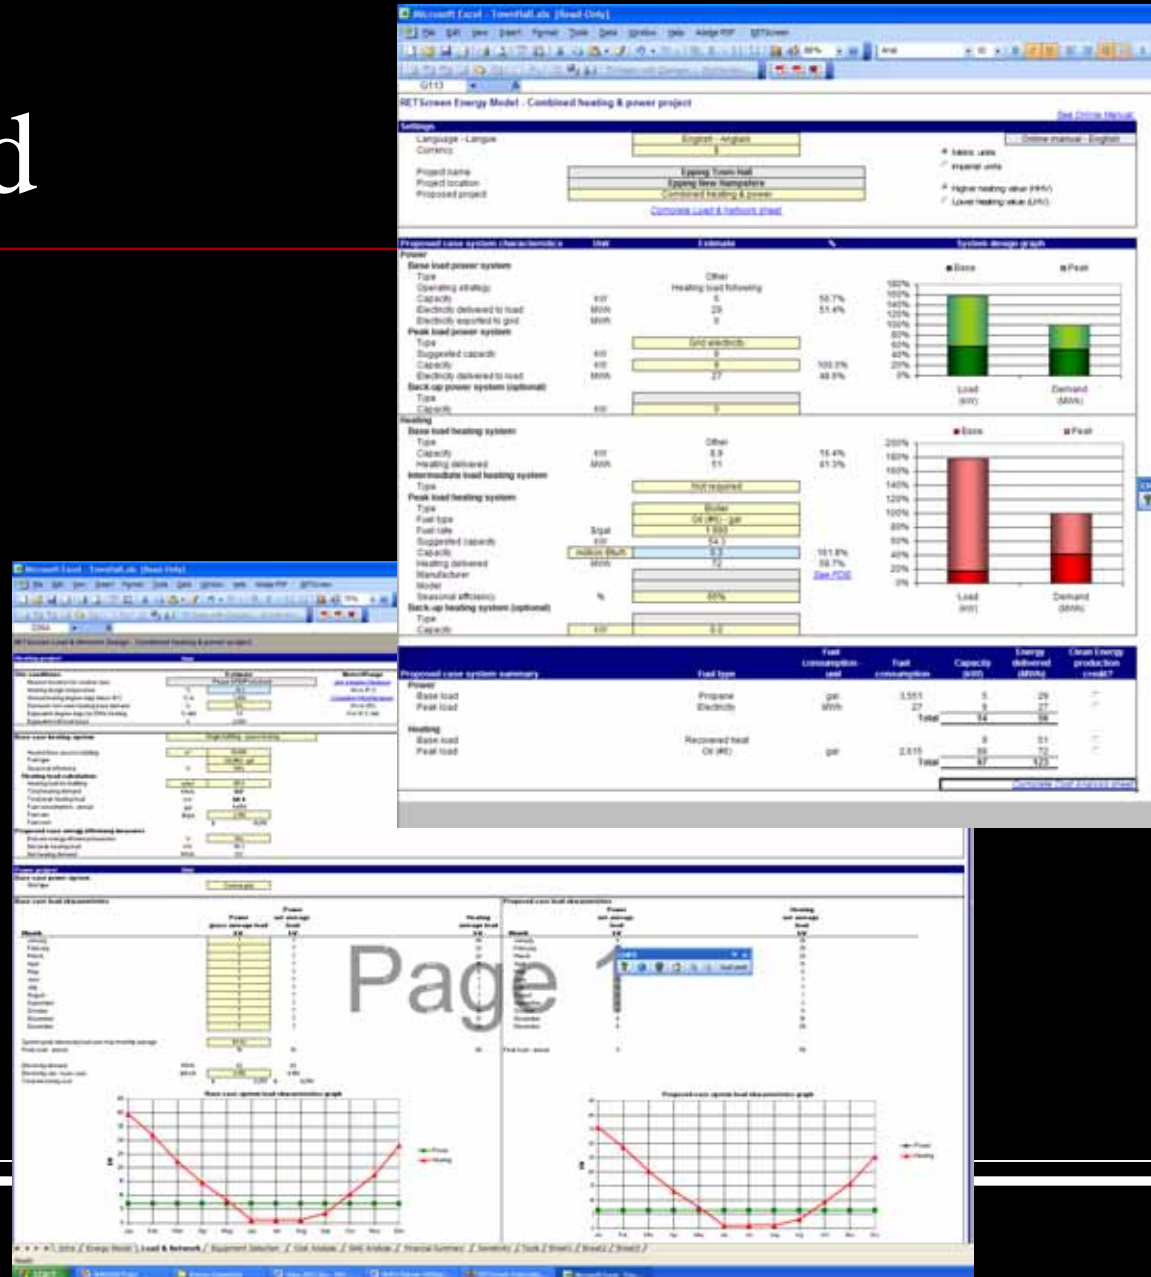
d

Microsoft Excel - TownHall.xls [Read-Only]

RETScreen Energy Model - Combined heating & power project

See Online Manual

Settings
Language - Langue: English - Anglais
Currency: $
Online manual - English
Metric units
Imperial units
Project name: Epping Town Hall
Project location: Epping New Hampshire
Proposed project: Combined heating & power
Higher heating value (HHV)
Lower heating value (LHV)
Complete Load & Network sheet

| Proposed case system characteristics | Unit | Estimate | % |
|---|---|---|---|
| Power | | | |
| Base load power system | | | |
| Type | | Other | |
| Operating strategy | | Heating load following | |
| Capacity | kW | 5 | 50.7% |
| Electricity delivered to load | MWh | 29 | 51.4% |
| Electricity exported to grid | MWh | 0 | |
| Peak load power system | | | |
| Type | | Grid electricity | |
| Suggested capacity | kW | 9 | |
| Capacity | kW | 9 | 100.0% |
| Electricity delivered to load | MWh | 27 | 48.6% |
| Back-up power system (optional) | | | |
| Type | | | |
| Capacity | kW | 0 | |
| Heating | | | |
| Base load heating system | | | |
| Type | | Other | |
| Capacity | kW | 8.9 | 15.4% |
| Heating delivered | MWh | 51 | 41.3% |
| Intermediate load heating system | | | |
| Type | | Not required | |
| Peak load heating system | | | |
| Type | | Boiler | |
| Fuel type | | Oil (#6) - gal | |
| Fuel rate | $/gal | 1.850 | |
| Suggested capacity | kW | 54.2 | |
| Capacity | million Btu/h | 0.3 | 161.8% |
| Heating delivered | MWh | 72 | 58.7% |
| Manufacturer | | | See PDB |
| Model | | | |
| Seasonal efficiency | % | 85% | |
| Back-up heating system (optional) | | | |
| Type | | | |
| Capacity | kW | 0.0 | |

System design graph
Base  Peak
180% 160% 140% 120% 100% 80% 60% 40% 20% 0%
Load (kW)  Demand (MWh)
Base  Peak
200% 180% 160% 140% 120% 100% 80% 60% 40% 20% 0%
Load (kW)  Demand (MWh)

| Proposed case system summary | Fuel type | Fuel consumption - unit | Fuel consumption | Capacity (kW) | Energy delivered (MWh) | Clean Energy production credit? |
|---|---|---|---|---|---|---|
| Power | | | | | | |
| Base load | Propane | gal | 3,551 | 5 | 29 | |
| Peak load | Electricity | MWh | 27 | 9 | 27 | |
| | | | Total | 14 | 56 | |
| Heating | | | | | | |
| Base load | Recovered heat | | | 9 | 51 | |
| Peak load | Oil (#6) | gal | 2,615 | 88 | 72 | |
| | | | Total | 97 | 123 | |

Complete Cost Analysis sheet

Microsoft Excel - TownHall.xls [Read-Only]

RETScreen Load & Network Design - Combined heating & power project

Page 1

Base case system load characteristics graph
Proposed case system load characteristics graph
Power
Heating
Jan Feb Mar Apr May Jun Jul Aug Sep Oct Nov Dec

Intro / Energy Model / Load & Network / Equipment Selection / Cost Analysis / GHG Analysis / Financial Summary / Sensitivity / Tools / Sheet1 / Sheet2 / Sheet3 /

start